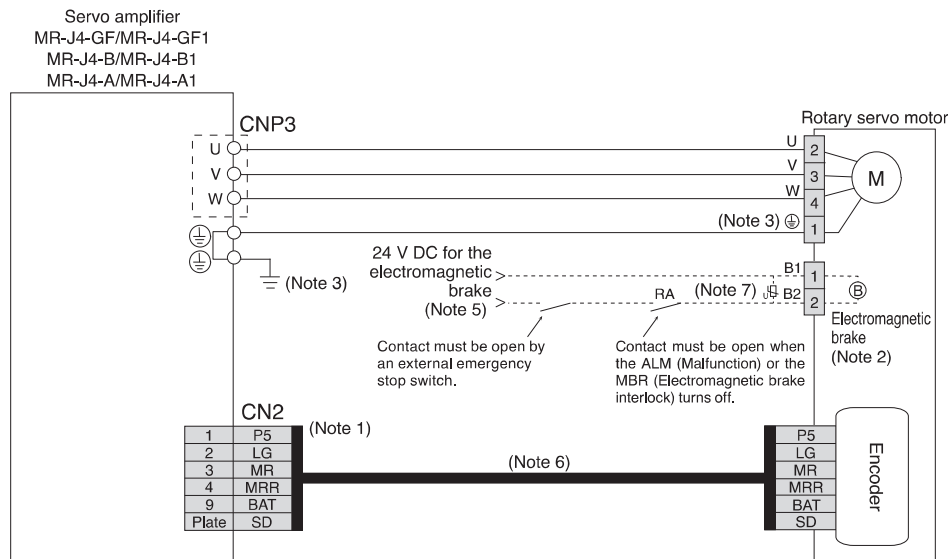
Servo amplifier
MR-J4-GF/MR-J4-GF1
MR-J4-B/MR-J4-B1
MR-J4-A/MR-J4-A1

CNP3

U
V
W

Rotary servo motor

U 2
V 3
W 4
(Note 3) 1

M

(Note 3)

24 V DC for the electromagnetic brake (Note 5)

RA

(Note 7)

B1 1
B2 2

B

Electromagnetic brake (Note 2)

Contact must be open by an external emergency stop switch.

Contact must be open when the ALM (Malfunction) or the MBR (Electromagnetic brake interlock) turns off.

CN2

(Note 1)

| | |
|---|---|
| 1 | P5 |
| 2 | LG |
| 3 | MR |
| 4 | MRR |
| 9 | BAT |
| Plate | SD |

(Note 6)

| |
|---|
| P5 |
| LG |
| MR |
| MRR |
| BAT |
| SD |

Encoder